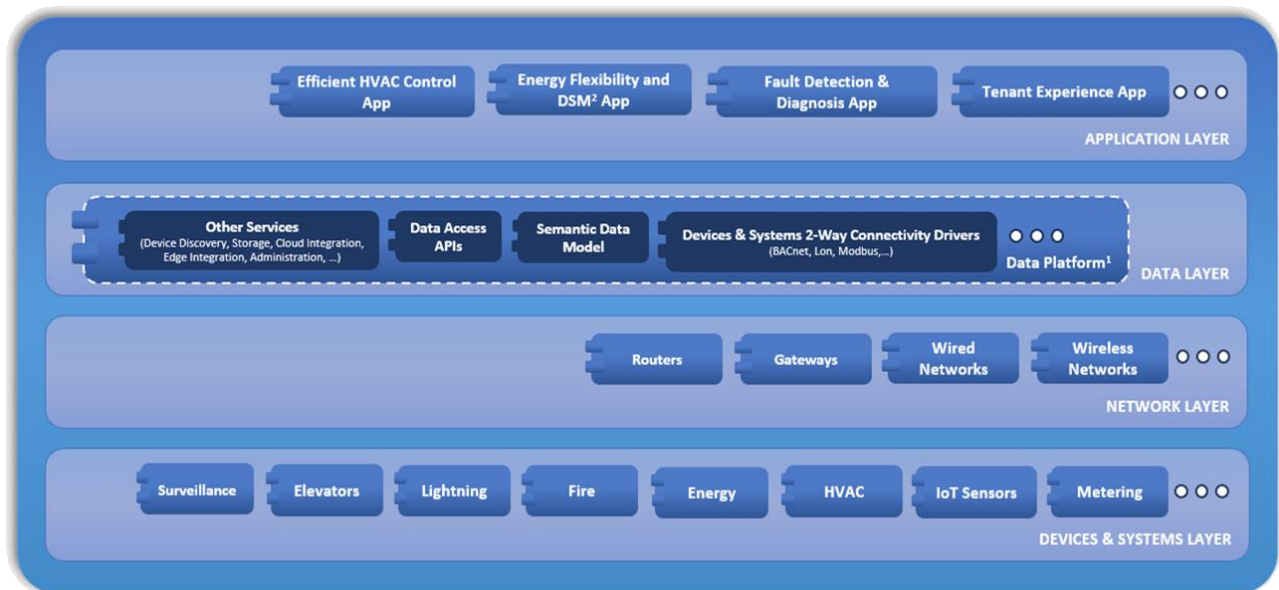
Efficient HVAC Control App

Energy Flexibility and DSM$^2$ App

Fault Detection & Diagnosis App

Tenant Experience App

APPLICATION LAYER

Other Services
(Device Discovery, Storage, Cloud Integration, Edge Integration, Administration, ...)

Data Access APIs

Semantic Data Model

Devices & Systems 2-Way Connectivity Drivers
(BACnet, Lon, Modbus,...)

Data Platform$^1$

DATA LAYER

Routers

Gateways

Wired Networks

Wireless Networks

NETWORK LAYER

Surveillance

Elevators

Lightning

Fire

Energy

HVAC

IoT Sensors

Metering

DEVICES & SYSTEMS LAYER